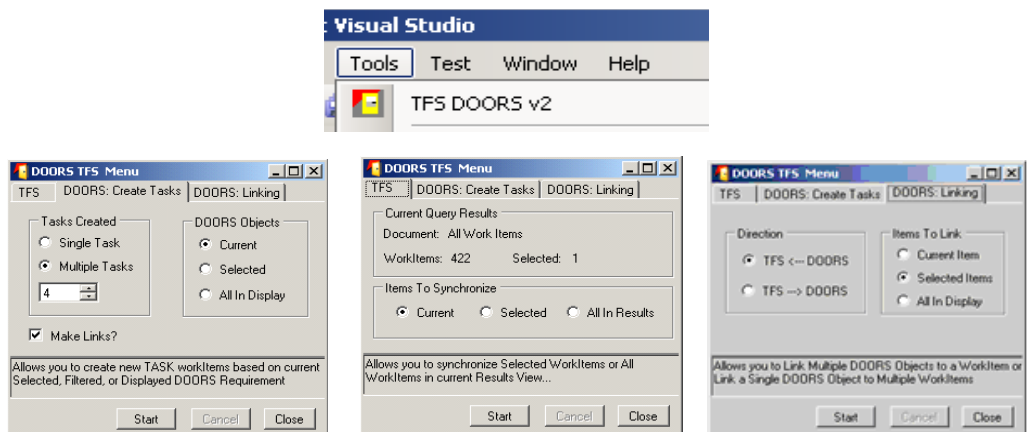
Visual Studio

Tools Test Window Help

TFS DOORS v2

DOORS TFS Menu

TFS | DOORS: Create Tasks | DOORS: Linking

Tasks Created
Single Task
Multiple Tasks
4

DOORS Objects
Current
Selected
All In Display

Make Links?

Allows you to create new TASK workItems based on current Selected, Filtered, or Displayed DOORS Requirement

Start Cancel Close

DOORS TFS Menu

TFS | DOORS: Create Tasks | DOORS: Linking

Current Query Results
Document: All Work Items
WorkItems: 422 Selected: 1

Items To Synchronize
Current Selected All In Results

Allows you to synchronize Selected WorkItems or All WorkItems in current Results View...

Start Cancel Close

DOORS TFS Menu

TFS | DOORS: Create Tasks | DOORS: Linking

Direction
TFS <-- DOORS
TFS --> DOORS

Items To Link
Current Item
Selected Items
All In Display

Allows you to Link Multiple DOORS Objects to a WorkItem or Link a Single DOORS Object to Multiple WorkItems

Start Cancel Close